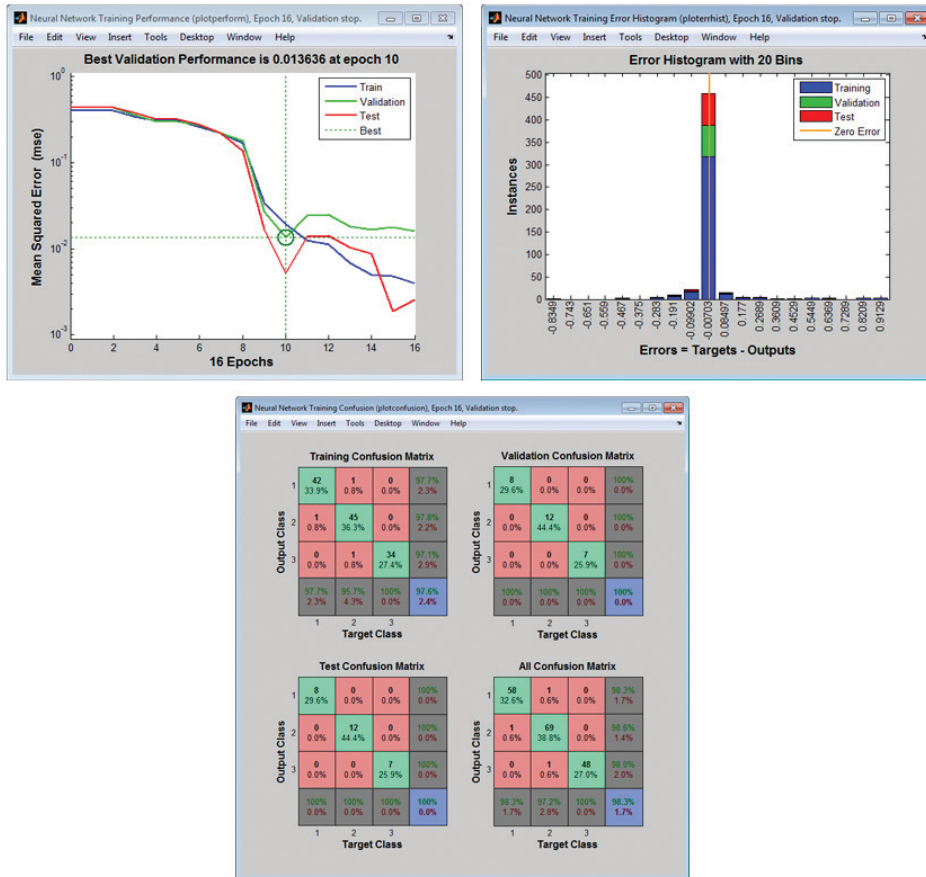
Neural Network Training Performance (plotperform), Epoch 16, Validation stop.

File Edit View Insert Tools Desktop Window Help

Best Validation Performance is 0.013636 at epoch 10

$10^0$
$10^{-1}$
$10^{-2}$
$10^{-3}$

Mean Squared Error (mse)

Train
Validation
Test
Best

0 2 4 6 8 10 12 14 16

16 Epochs

Neural Network Training Error Histogram (ploterrhist), Epoch 16, Validation stop.

File Edit View Insert Tools Desktop Window Help

Error Histogram with 20 Bins

500
450
400
350
300
250
200
150
100
50
0

Instances

Training
Validation
Test
Zero Error

-0.8349 -0.743 -0.651 -0.559 -0.467 -0.375 -0.283 -0.191 -0.09902 -0.00703 0.08497 0.177 0.2689 0.3609 0.4529 0.5449 0.6369 0.7289 0.8209 0.9129

Errors = Targets - Outputs

Neural Network Training Confusion (plotconfusion), Epoch 16, Validation stop.

File Edit View Insert Tools Desktop Window Help

Training Confusion Matrix

| | | | | |
|---|---|---|---|---|
| 1 | 42 33.9% | 1 0.8% | 0 0.0% | 97.7% 2.3% |
| 2 | 1 0.8% | 45 36.3% | 0 0.0% | 97.8% 2.2% |
| 3 | 0 0.0% | 1 0.8% | 34 27.4% | 97.1% 2.9% |
| | 97.7% 2.3% | 95.7% 4.3% | 100% 0.0% | 97.6% 2.4% |
| | 1 | 2 | 3 | |

Output Class
Target Class

Validation Confusion Matrix

| | | | | |
|---|---|---|---|---|
| 1 | 8 29.6% | 0 0.0% | 0 0.0% | 100% 0.0% |
| 2 | 0 0.0% | 12 44.4% | 0 0.0% | 100% 0.0% |
| 3 | 0 0.0% | 0 0.0% | 7 25.9% | 100% 0.0% |
| | 100% 0.0% | 100% 0.0% | 100% 0.0% | 100% 0.0% |
| | 1 | 2 | 3 | |

Output Class
Target Class

Test Confusion Matrix

| | | | | |
|---|---|---|---|---|
| 1 | 8 29.6% | 0 0.0% | 0 0.0% | 100% 0.0% |
| 2 | 0 0.0% | 12 44.4% | 0 0.0% | 100% 0.0% |
| 3 | 0 0.0% | 0 0.0% | 7 25.9% | 100% 0.0% |
| | 100% 0.0% | 100% 0.0% | 100% 0.0% | 100% 0.0% |
| | 1 | 2 | 3 | |

Output Class
Target Class

All Confusion Matrix

| | | | | |
|---|---|---|---|---|
| 1 | 58 32.6% | 1 0.6% | 0 0.0% | 98.3% 1.7% |
| 2 | 1 0.6% | 69 38.8% | 0 0.0% | 98.6% 1.4% |
| 3 | 0 0.0% | 1 0.6% | 48 27.0% | 98.0% 2.0% |
| | 98.3% 1.7% | 97.2% 2.8% | 100% 0.0% | 98.3% 1.7% |
| | 1 | 2 | 3 | |

Output Class
Target Class